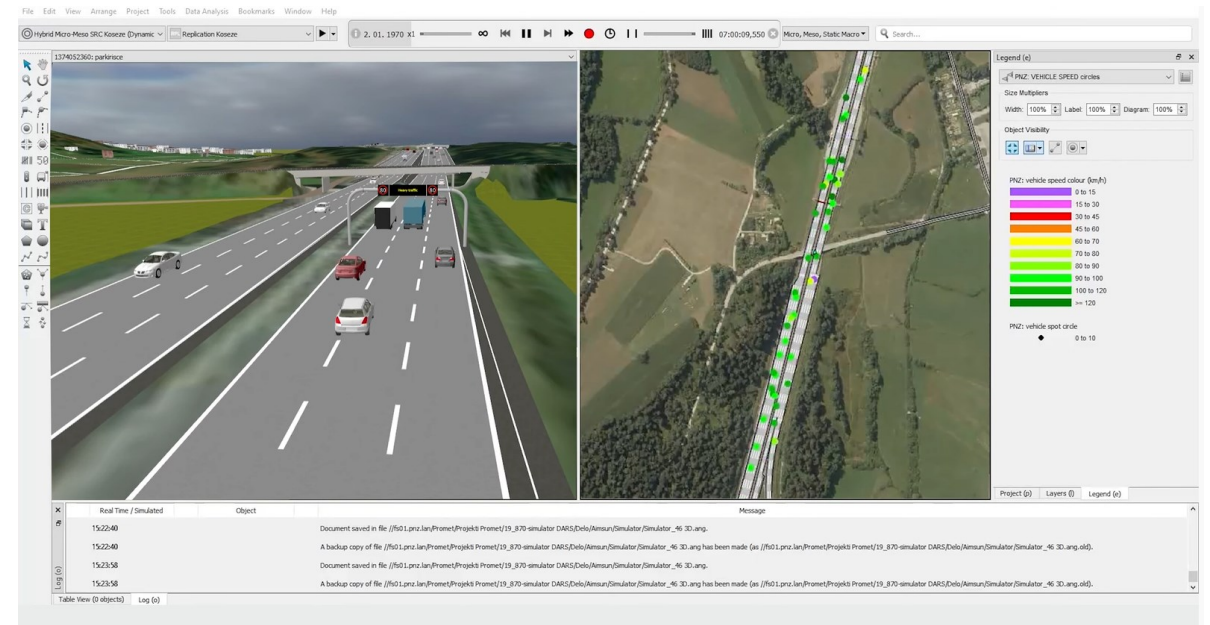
File Edit View Arrange Project Tools Data Analysis Bookmarks Window Help

Hybrid Micro-Meso SRC Koseze (Dynamic
Replication Koseze
2. 01. 1970 x1
07:00:09,550
Micro, Meso, Static Macro
Search...

1374052360: parkirisce

80 Heavy traffic 80

Legend (e)
PNZ: VEHICLE SPEED circles
Size Multipliers
Width: 100% Label: 100% Diagram: 100%
Object Visibility
PNZ: vehicle speed colour (km/h)
0 to 15
15 to 30
30 to 45
45 to 60
60 to 70
70 to 80
80 to 90
90 to 100
100 to 120
>= 120
PNZ: vehicle spot circle
0 to 10

Project (p) Layers (l) Legend (e)

| Real Time / Simulated | Object | Message |
|---|---|---|
| 15:22:40 | | Document saved in file //fs01.pnz.lan/Promet/Projekti Promet/19_870-simulator DARS/Delo/Aimsun/Simulator/Simulator_46 3D.ang. |
| 15:22:40 | | A backup copy of file //fs01.pnz.lan/Promet/Projekti Promet/19_870-simulator DARS/Delo/Aimsun/Simulator/Simulator_46 3D.ang has been made (as //fs01.pnz.lan/Promet/Projekti Promet/19_870-simulator DARS/Delo/Aimsun/Simulator/Simulator_46 3D.ang.old). |
| 15:23:58 | | Document saved in file //fs01.pnz.lan/Promet/Projekti Promet/19_870-simulator DARS/Delo/Aimsun/Simulator/Simulator_46 3D.ang. |
| 15:23:58 | | A backup copy of file //fs01.pnz.lan/Promet/Projekti Promet/19_870-simulator DARS/Delo/Aimsun/Simulator/Simulator_46 3D.ang has been made (as //fs01.pnz.lan/Promet/Projekti Promet/19_870-simulator DARS/Delo/Aimsun/Simulator/Simulator_46 3D.ang.old). |

Log (o)
Table View (0 objects) Log (o)